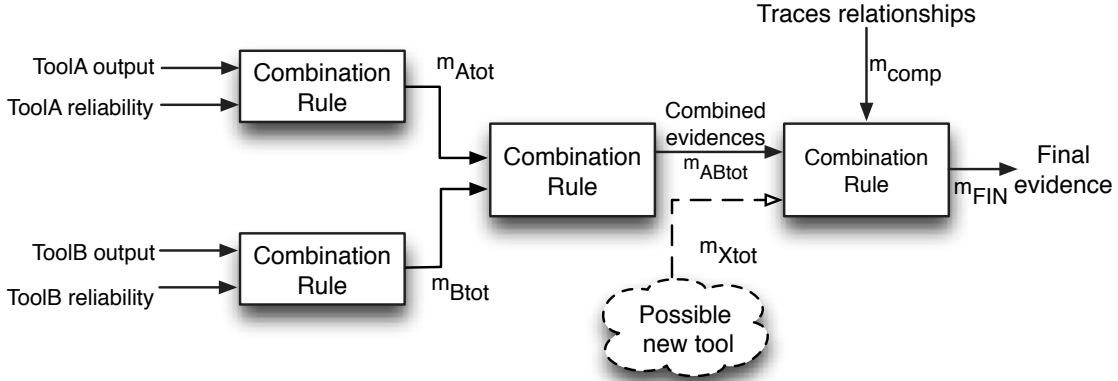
Traces relationships

ToolA output

ToolA reliability

Combination Rule

$m_{Atot}$

$m_{comp}$

Combined evidences

$m_{ABtot}$

Combination Rule

Combination Rule

Final evidence

$m_{FIN}$

ToolB output

ToolB reliability

Combination Rule

$m_{Btot}$

$m_{Xtot}$

Possible new tool